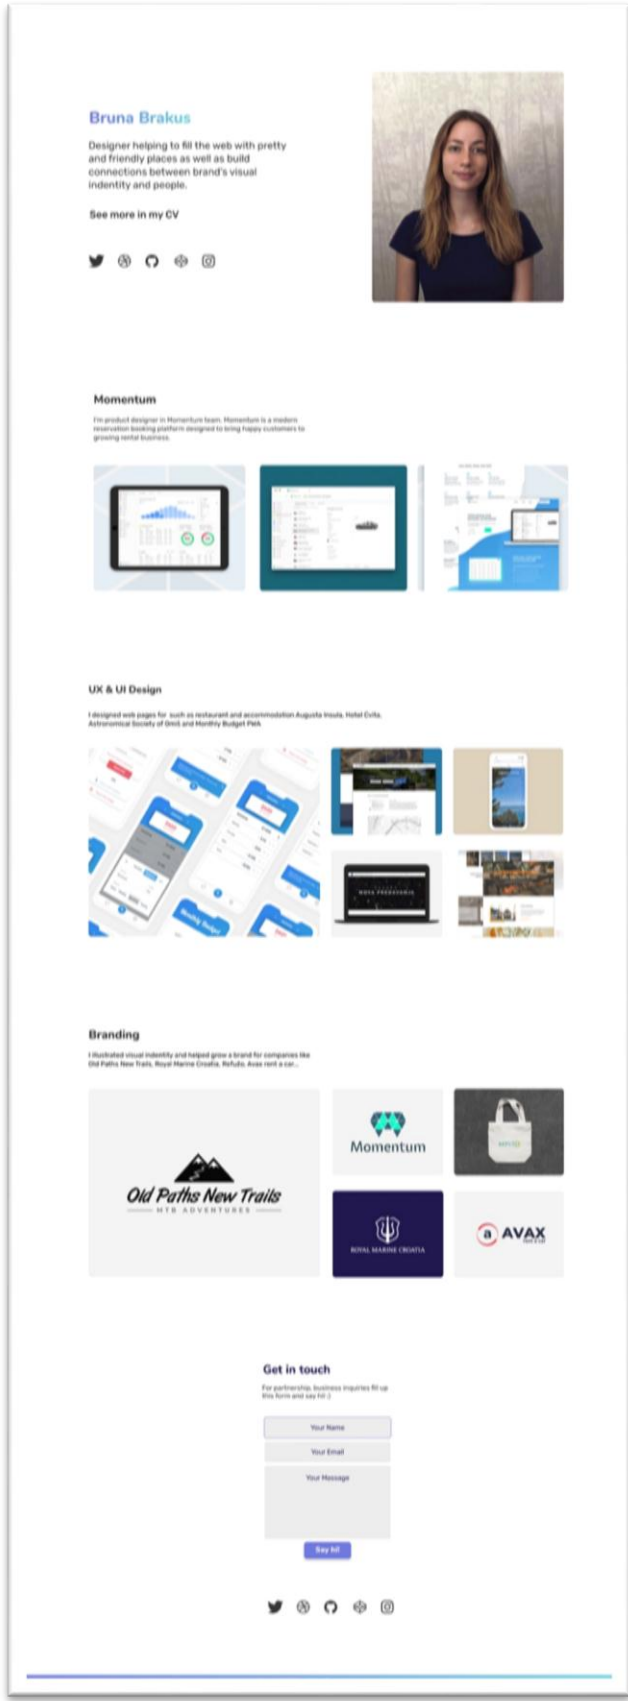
Bruna Brakus

Designer helping to fill the web with pretty and friendly places as well as build connections between brand's visual indentity and people.

See more in my CV

Momentum

I'm product designer in Momentum team. Momentum is a modern reservation booking platform designed to bring happy customers to growing rental business.

UX & UI Design

I designed web pages for such as restaurant and accommodation Augusta Insula, Hotel Cvita, Astronomical Society of Omiš and Monthly Budget PWA.

Branding

I illustrated visual indentity and helped grow a brand for companies like Old Paths New Trails, Royal Marine Croatia, Refudo, Avax rent a car...

Old Paths New Trails
MTB ADVENTURES

Momentum

ROYAL MARINE CROATIA

AVAX

Get in touch

For partnership, business inquiries fill up this form and say hi! :)

Your Name

Your Email

Your Message

Say hi!